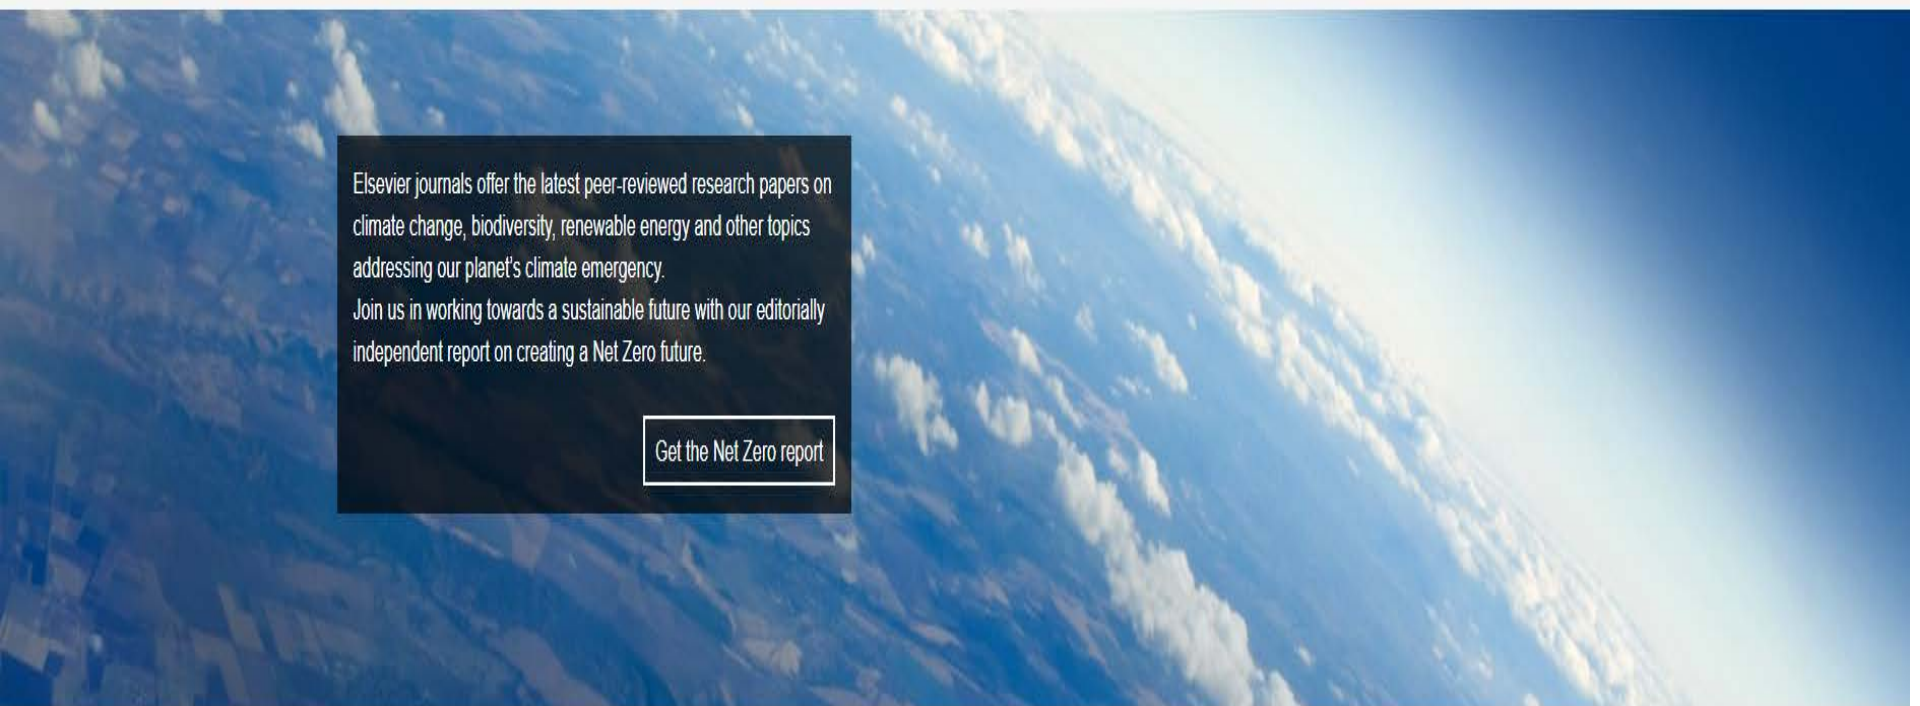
Elsevier journals offer the latest peer-reviewed research papers on climate change, biodiversity, renewable energy and other topics addressing our planet's climate emergency.
Join us in working towards a sustainable future with our editorially independent report on creating a Net Zero future.

Get the Net Zero report